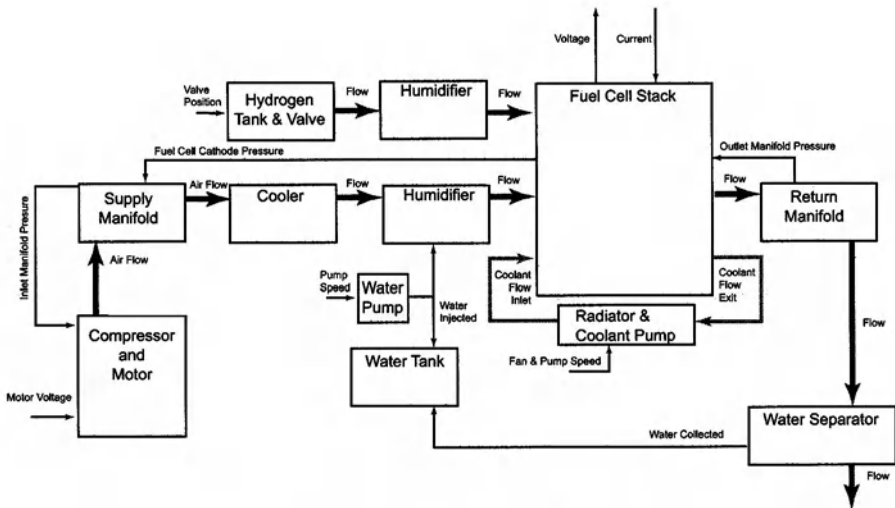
Voltage
Current
Valve Position
Hydrogen Tank & Valve
Flow
Humidifier
Flow
Fuel Cell Stack
Fuel Cell Cathode Pressure
Outlet Manifold Pressure
Inlet Manifold Pressure
Supply Manifold
Air Flow
Cooler
Flow
Humidifier
Flow
Flow
Return Manifold
Air Flow
Pump Speed
Water Pump
Water Injected
Coolant Flow Inlet
Coolant Flow Exit
Radiator & Coolant Pump
Flow
Compressor and Motor
Water Tank
Fan & Pump Speed
Motor Voltage
Water Separator
Water Collected
Flow